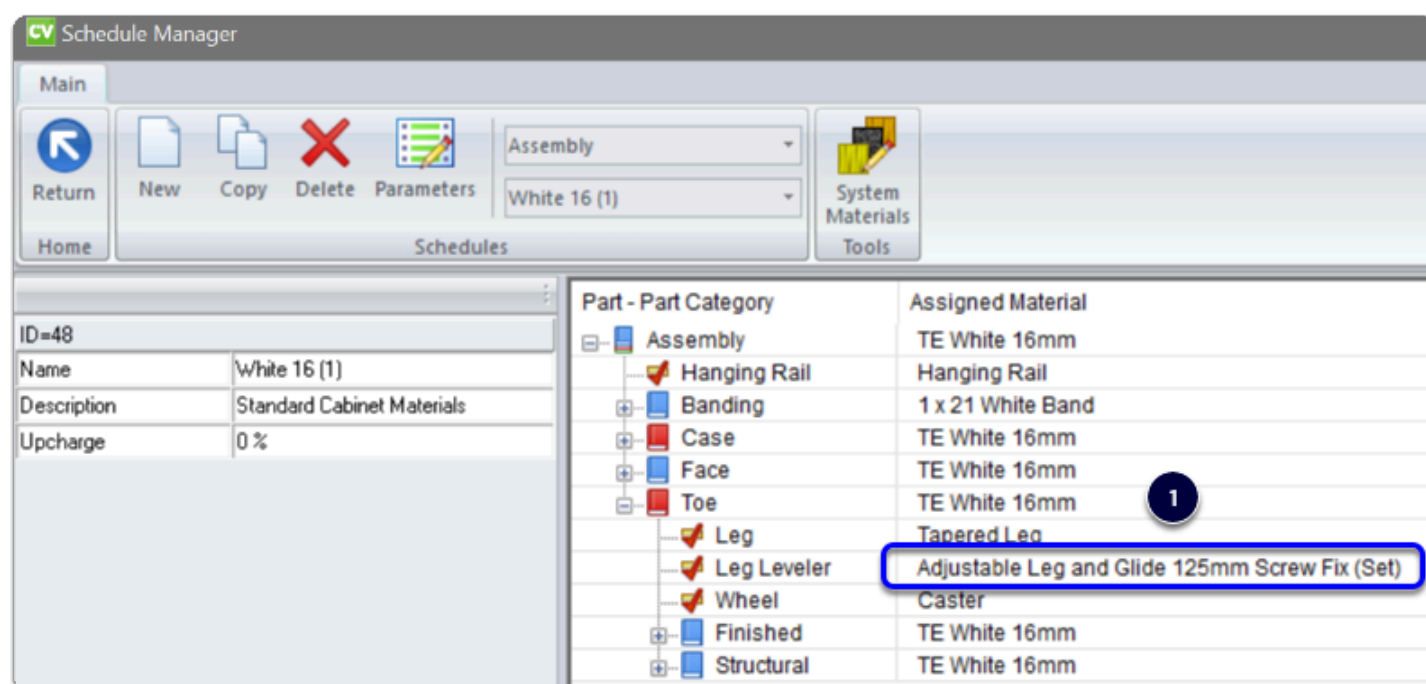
CV Schedule Manager

Main

Return
Home

New Copy Delete Parameters
Assembly
White 16 (1)
Schedules

System Materials
Tools

ID=48

| Name | White 16 (1) |
|---|---|
| Description | Standard Cabinet Materials |
| Upcharge | 0 % |

| Part - Part Category | Assigned Material |
|---|---|
| Assembly | TE White 16mm |
| Hanging Rail | Hanging Rail |
| Banding | 1 x 21 White Band |
| Case | TE White 16mm |
| Face | TE White 16mm |
| Toe | TE White 16mm |
| Leg | Tapered Leg |
| Leg Leveler | Adjustable Leg and Glide 125mm Screw Fix (Set) |
| Wheel | Caster |
| Finished | TE White 16mm |
| Structural | TE White 16mm |

1